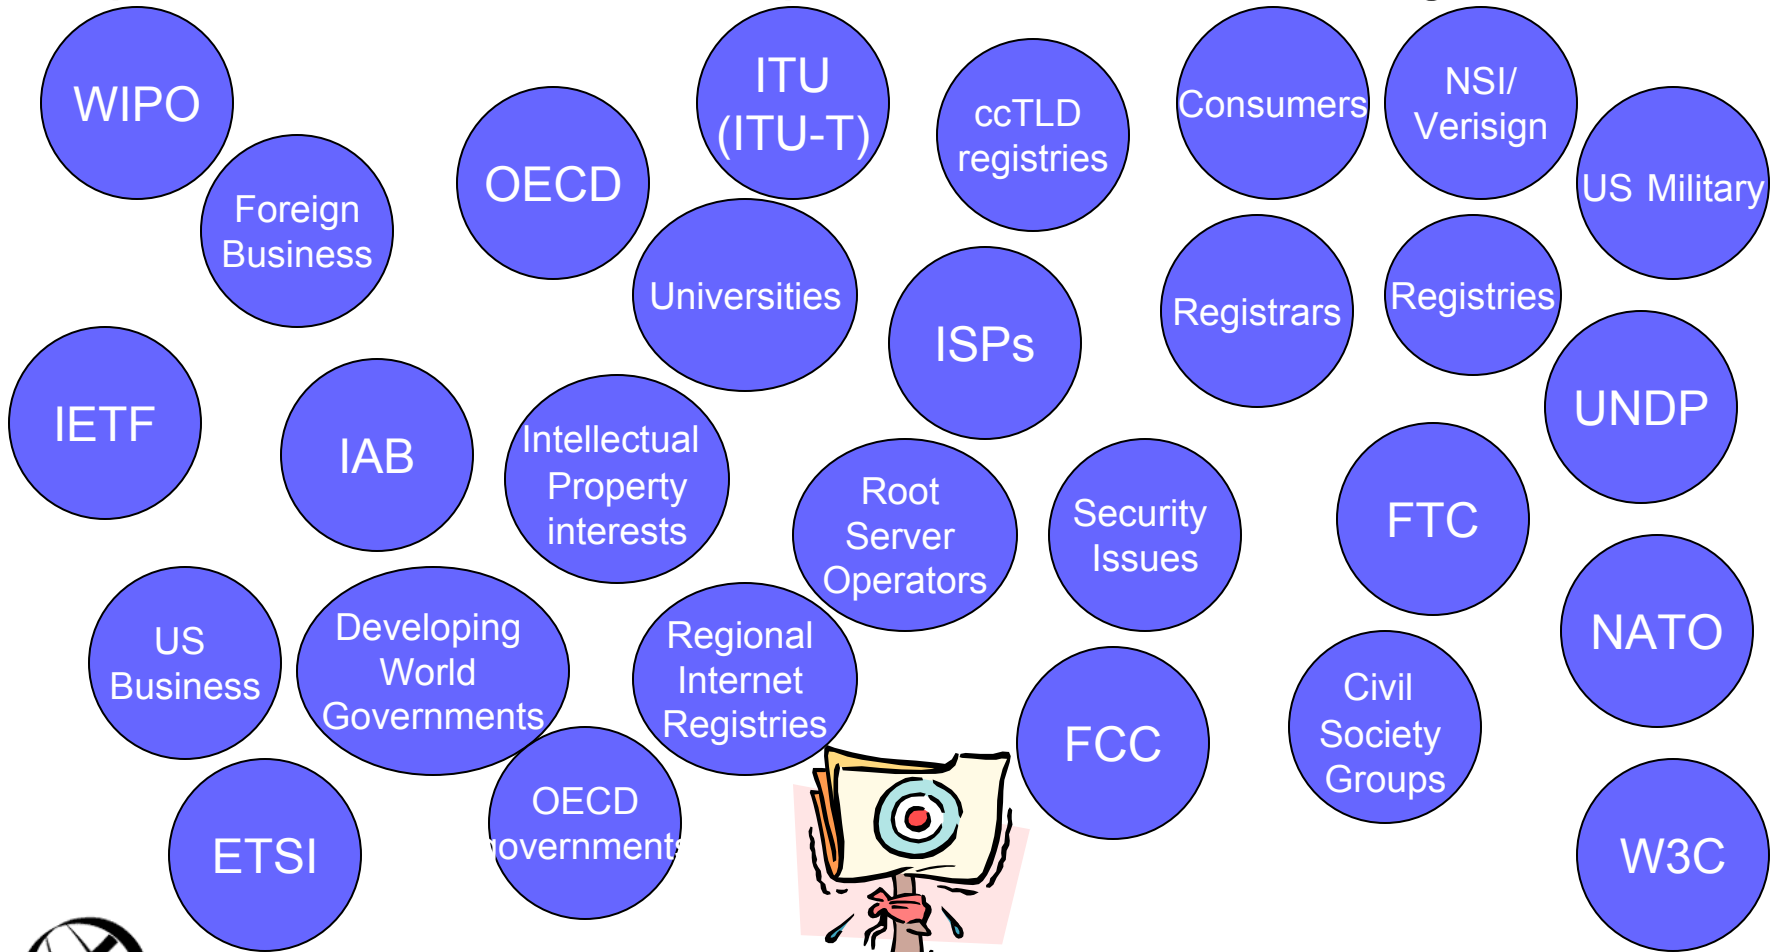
WIPO

Foreign Business

OECD

ITU (ITU-T)

ccTLD registries

Consumers

NSI/ Verisign

US Military

Universities

ISPs

Registrars

Registries

IETF

IAB

Intellectual Property interests

UNDP

Root Server Operators

Security Issues

FTC

US Business

Developing World Governments

Regional Internet Registries

NATO

FCC

Civil Society Groups

ETSI

OECD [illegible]overnments

W3C